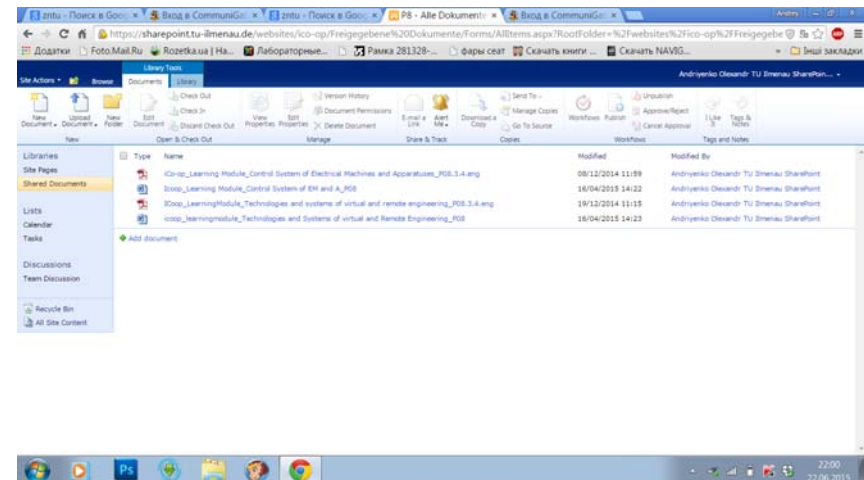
zntu - Поиск в Goo ×   Вход в CommuniGa ×   zntu - Поиск в Goo ×   P8 - Alle Dokumente ×   Вход в CommuniGa ×

Andrey

https://sharepoint.tu-ilmenau.de/websites/ico-op/Freigegebene%20Dokumente/Forms/AllItems.aspx?RootFolder=%2Fwebsites%2Fico-op%2FFreigegebe

Додатки   Foto.Mail.Ru   Rozetka.ua | На...   Лабораторные...   Рамка 281328-...   фары сеат   Скачать книги ...   Скачать NAVIG...   Інші закладки

Site Actions   Browse   Library Tools   Documents   Library

Andriyenko Olexandr TU Ilmenau SharePoin...

New Document   Upload Document   New Folder   New

Edit Document   Check Out   Check In   Discard Check Out   Open & Check Out

View Properties   Edit Properties   Version History   Document Permissions   Delete Document   Manage

E-mail a Link   Alert Me   Share & Track

Download a Copy   Send To   Manage Copies   Go To Source   Copies

Workflows   Publish   Unpublish   Approve/Reject   Cancel Approval   Workflows

I Like It   Tags & Notes   Tags and Notes

Libraries
Site Pages
Shared Documents

Lists
Calendar
Tasks

Discussions
Team Discussion

Recycle Bin
All Site Content

| Type | Name | Modified | Modified By |
|---|---|---|---|
| | iCo-op_Learning Module_Control System of Electrical Machines and Apparatuses_P08.3.4.eng | 08/12/2014 11:59 | Andriyenko Olexandr TU Ilmenau SharePoint |
| | Icoop_Learning Module_Control System of EM and A_P08 | 16/04/2015 14:22 | Andriyenko Olexandr TU Ilmenau SharePoint |
| | ICoop_LearningModule_Technologies and systems of virtual and remote engineering_P08.3.4.eng | 19/12/2014 11:15 | Andriyenko Olexandr TU Ilmenau SharePoint |
| | icoop_learningmodule_Technologies and Systems of virtual and Remote Engineering_P08 | 16/04/2015 14:23 | Andriyenko Olexandr TU Ilmenau SharePoint |

Add document

22:00
22.06.2015